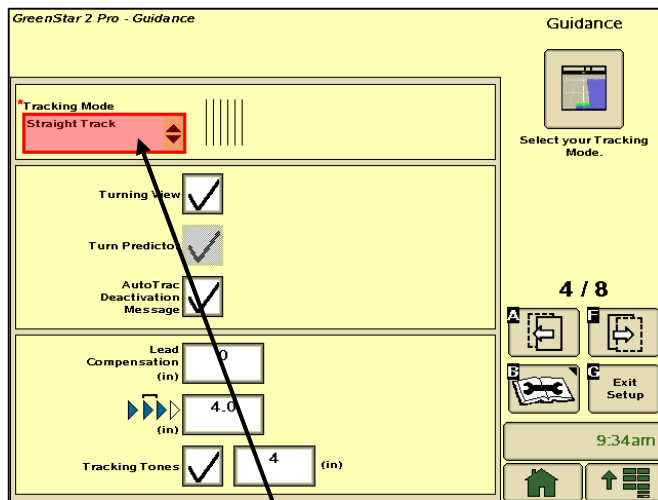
GreenStar 2 Pro - Guidance

Guidance

*Tracking Mode
Straight Track

Select your Tracking Mode.

Turning View

Turn Predicto

AutoTrac Deactivation Message

4 / 8

A

F

Lead Compensation (in)

0

4.0

(in)

B

G

Exit Setup

Tracking Tones

4

(in)

9:34am